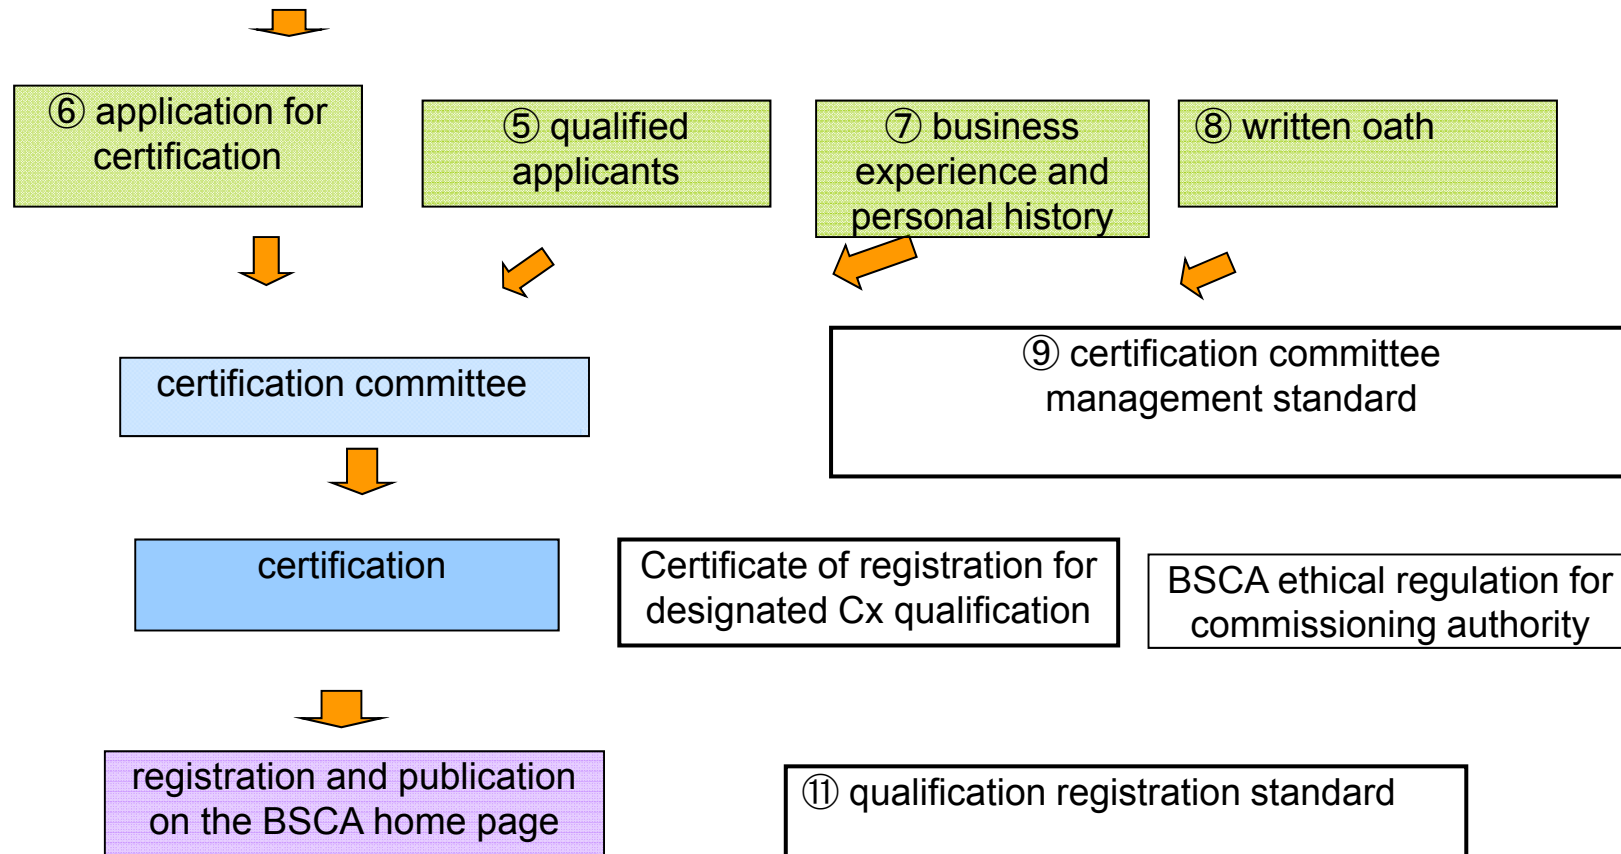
⑥ application for certification

⑤ qualified applicants

⑦ business experience and personal history

⑧ written oath

certification committee

⑨ certification committee management standard

certification

Certificate of registration for designated Cx qualification

BSCA ethical regulation for commissioning authority

registration and publication on the BSCA home page

⑪ qualification registration standard